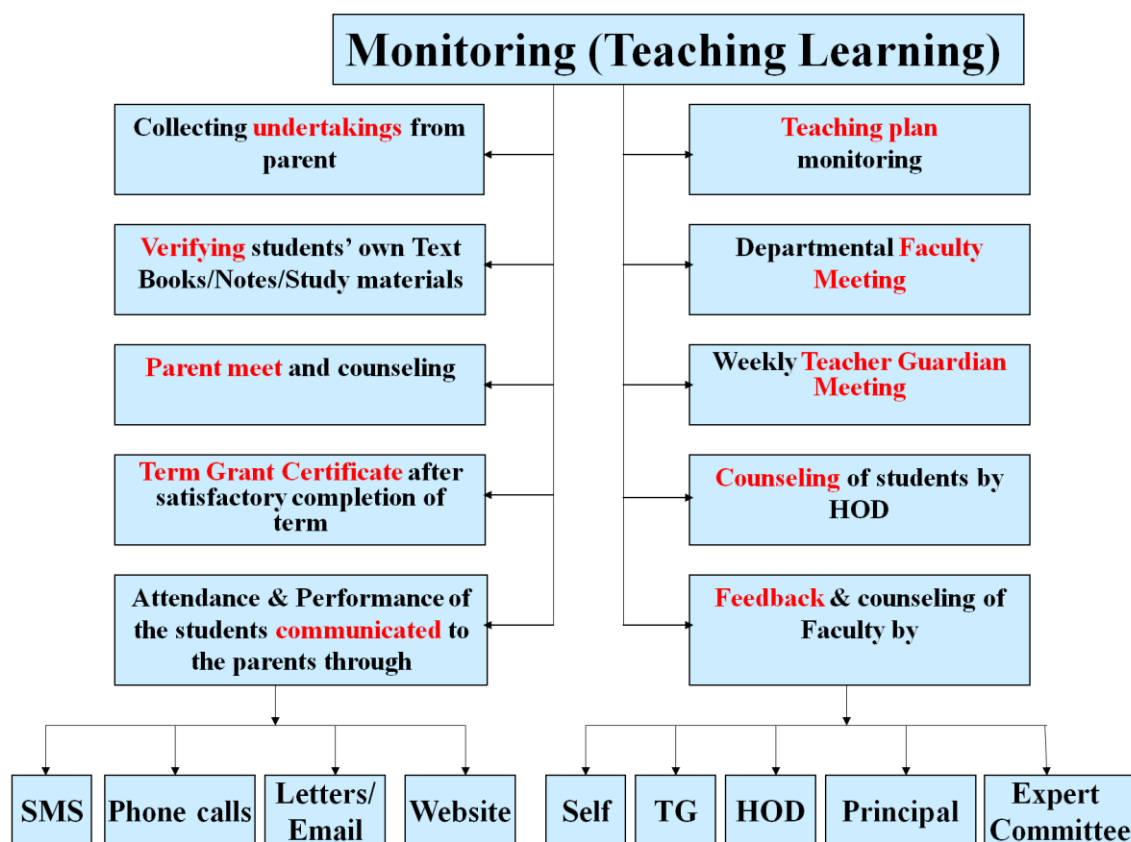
Monitoring (Teaching Learning)

Collecting undertakings from parent

Verifying students' own Text Books/Notes/Study materials

Parent meet and counseling

Term Grant Certificate after satisfactory completion of term

Attendance & Performance of the students communicated to the parents through

SMS

Phone calls

Letters/ Email

Website

Teaching plan monitoring

Departmental Faculty Meeting

Weekly Teacher Guardian Meeting

Counseling of students by HOD

Feedback & counseling of Faculty by

Self

TG

HOD

Principal

Expert Committee